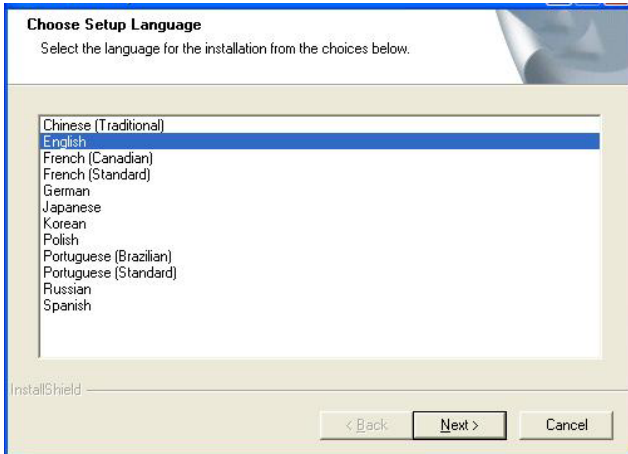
Choose Setup Language
Select the language for the installation from the choices below.

Chinese (Traditional)
English
French (Canadian)
French (Standard)
German
Japanese
Korean
Polish
Portuguese (Brazilian)
Portuguese (Standard)
Russian
Spanish

InstallShield

< Back
Next >
Cancel